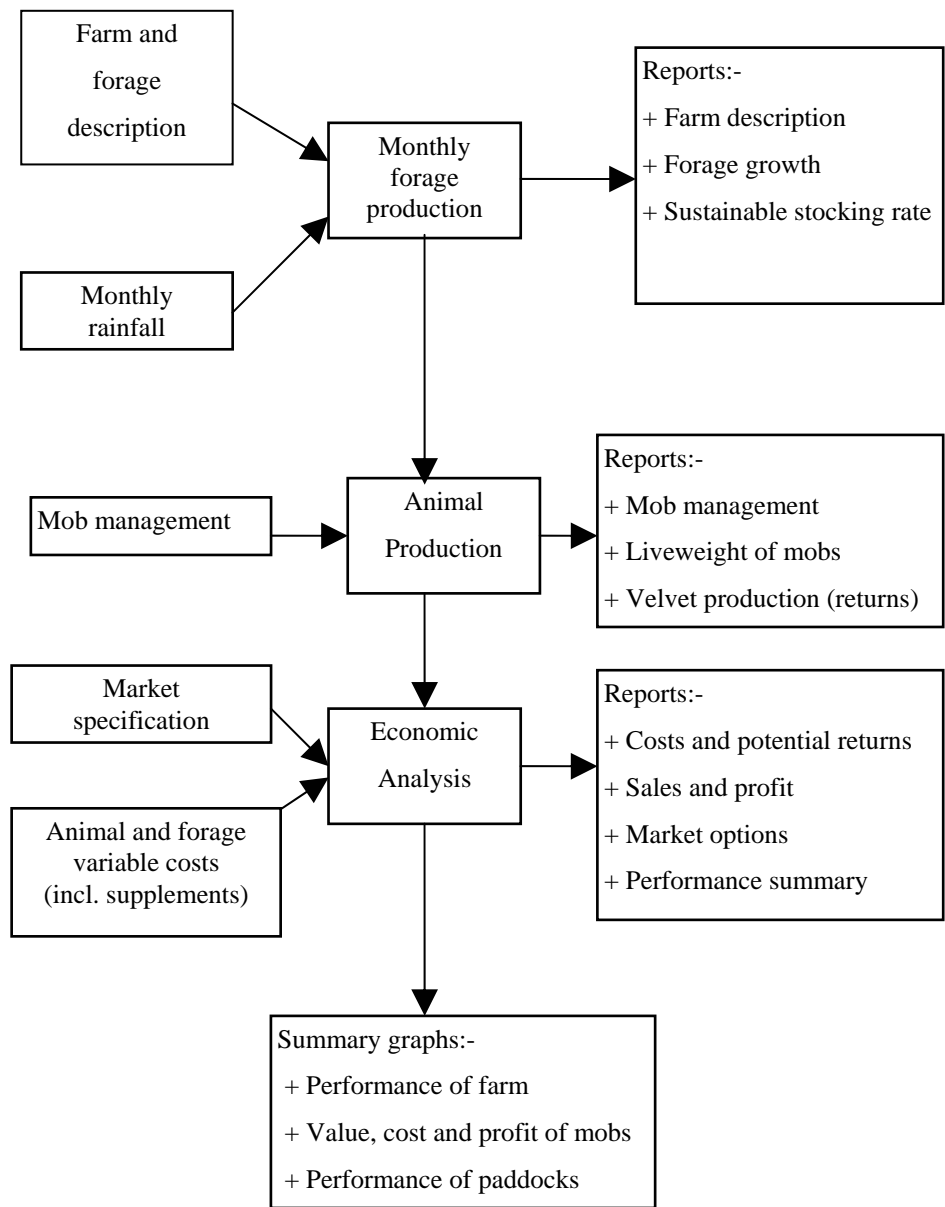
Farm and forage description

Monthly forage production

Reports:-
+ Farm description
+ Forage growth
+ Sustainable stocking rate

Monthly rainfall

Mob management

Animal Production

Reports:-
+ Mob management
+ Liveweight of mobs
+ Velvet production (returns)

Market specification

Economic Analysis

Animal and forage variable costs (incl. supplements)

Reports:-
+ Costs and potential returns
+ Sales and profit
+ Market options
+ Performance summary

Summary graphs:-
+ Performance of farm
+ Value, cost and profit of mobs
+ Performance of paddocks